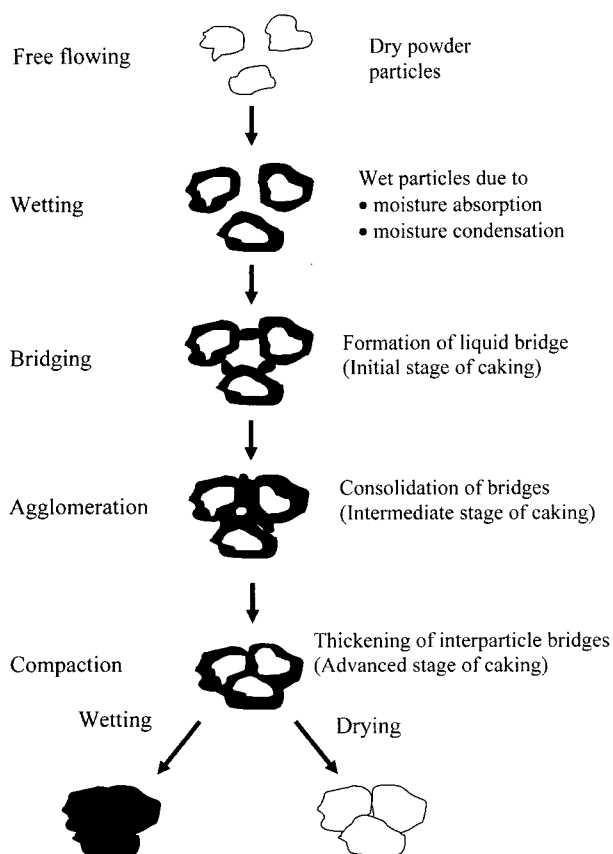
Free flowing

Dry powder particles

Wetting

Wet particles due to
• moisture absorption
• moisture condensation

Bridging

Formation of liquid bridge
(Initial stage of caking)

Agglomeration

Consolidation of bridges
(Intermediate stage of caking)

Compaction

Thickening of interparticle bridges
(Advanced stage of caking)

Wetting

Drying